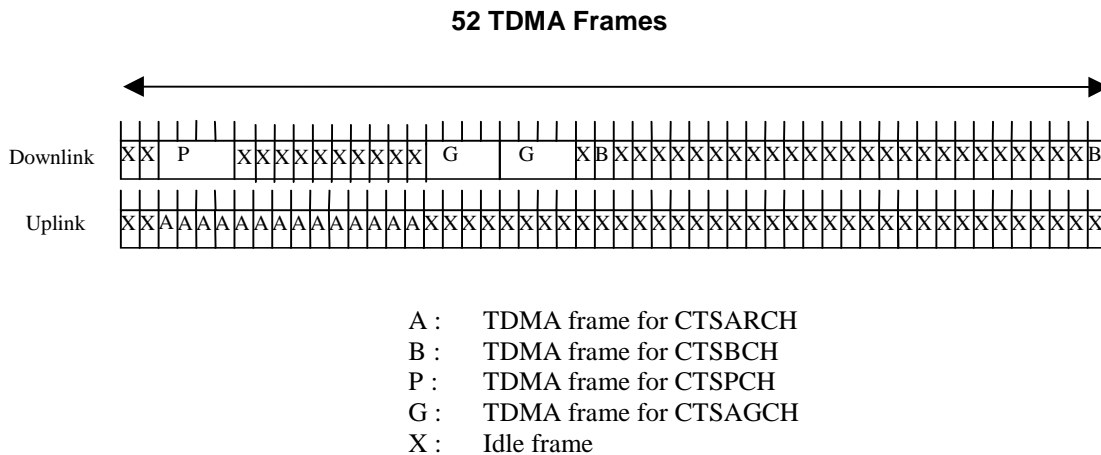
52 TDMA Frames

Downlink X X P X X X X X X X X X X G G X B X X X X X X X X X X X X X X X X X X X X X X X B

Uplink X X A A A A A A A A A A A A A A A X X X X X X X X X X X X X X X X X X X X X X X X X X X X X X X X X X X

A : TDMA frame for CTSARCH
B : TDMA frame for CTSBCH
P : TDMA frame for CTSPCH
G : TDMA frame for CTSAGCH
X : Idle frame